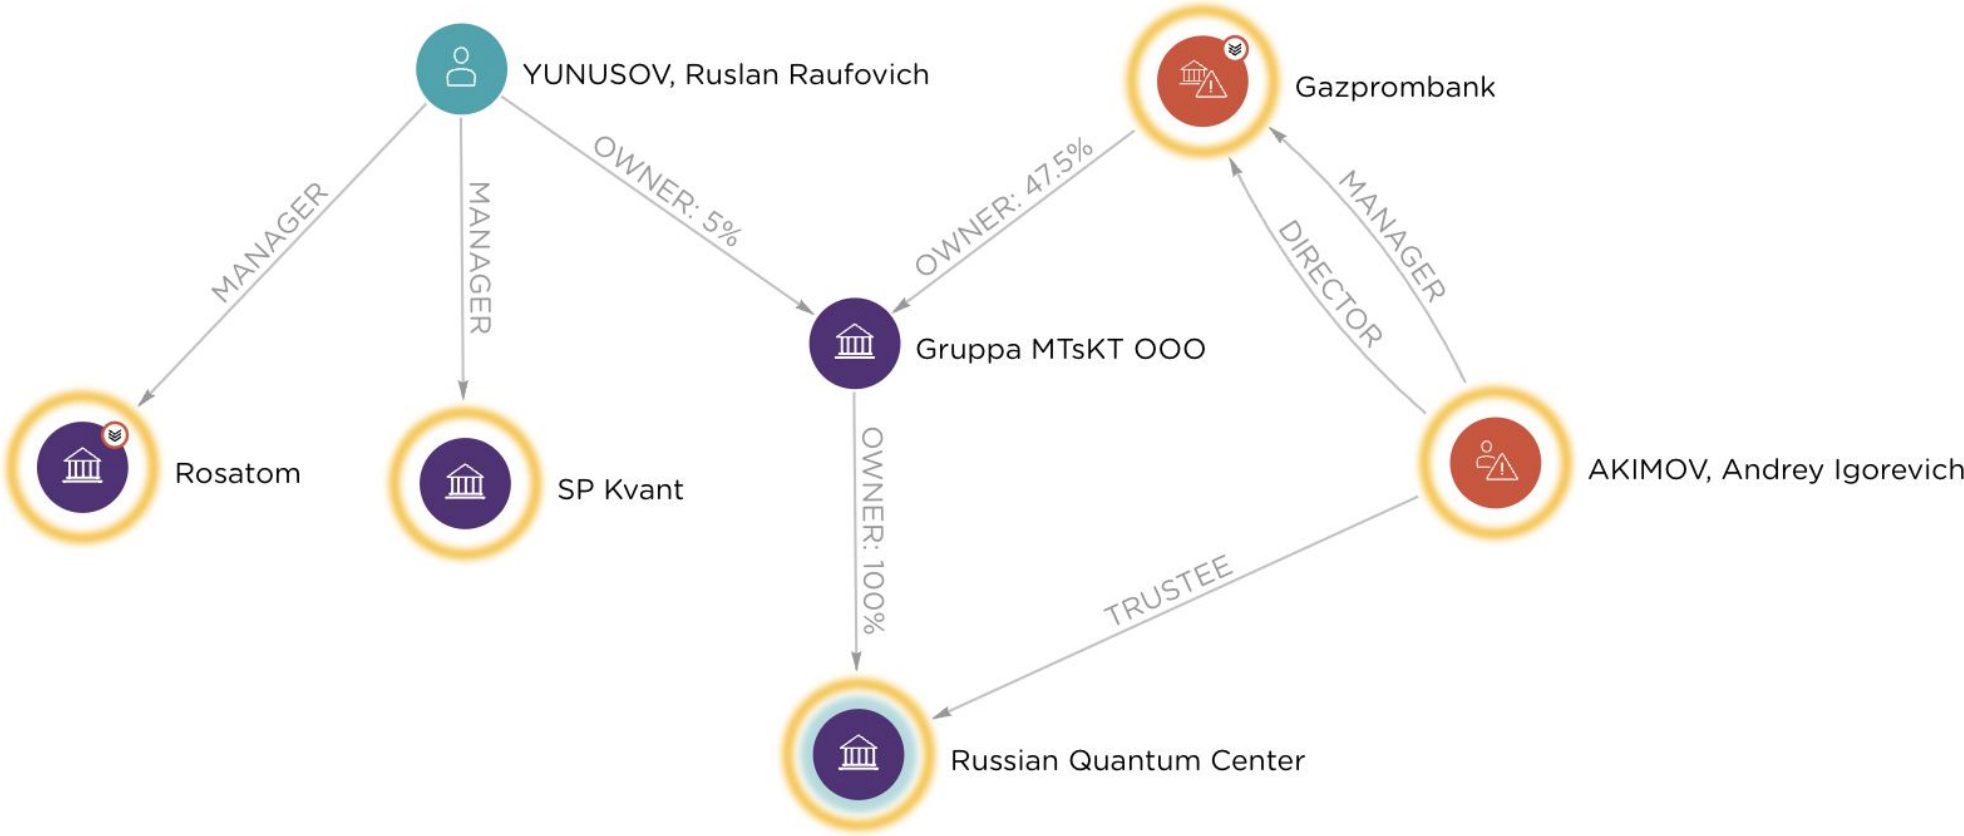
YUNUSOV, Ruslan Raufovich

Gazprombank

MANAGER

MANAGER

OWNER: 5%

OWNER: 47.5%

MANAGER

DIRECTOR

Gruppa MTsKT OOO

Rosatom

SP Kvant

OWNER: 100%

AKIMOV, Andrey Igorevich

TRUSTEE

Russian Quantum Center